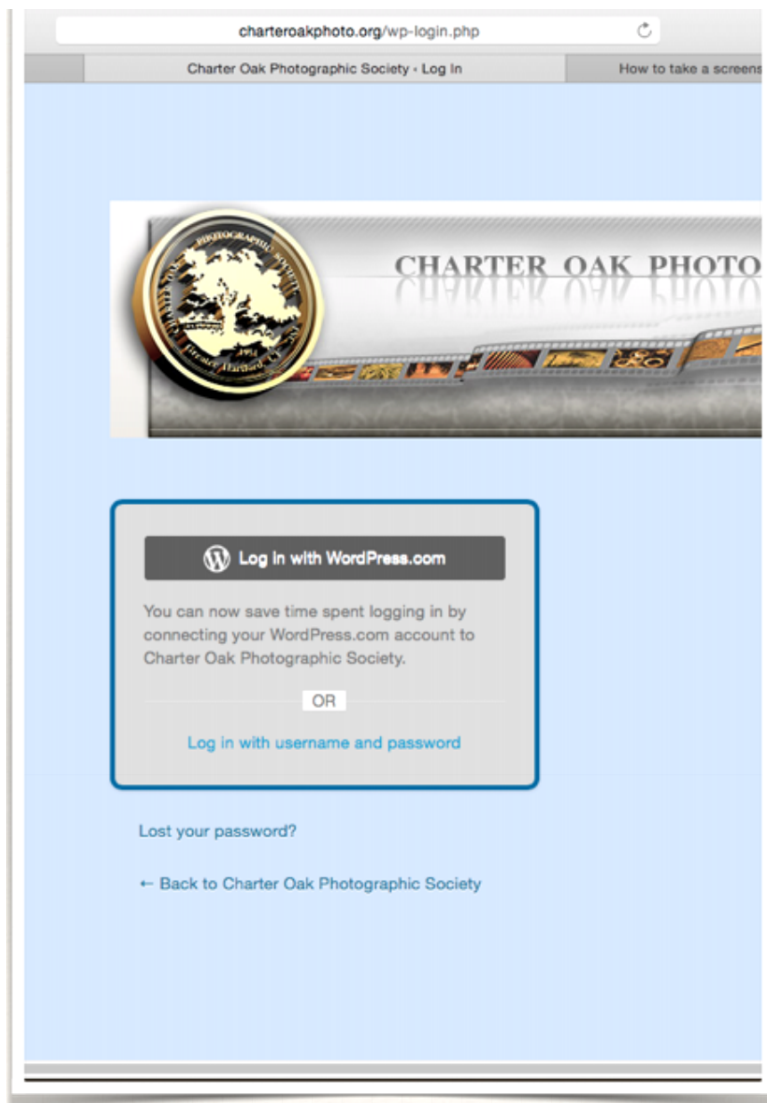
charteroakphoto.org/wp-login.php

Charter Oak Photographic Society › Log In

How to take a screens

CHARTER OAK PHOTO

PHOTOGRAPHIC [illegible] 1954 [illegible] Hartford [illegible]

Log in with WordPress.com

You can now save time spent logging in by connecting your WordPress.com account to Charter Oak Photographic Society.

OR

Log in with username and password

Lost your password?

← Back to Charter Oak Photographic Society